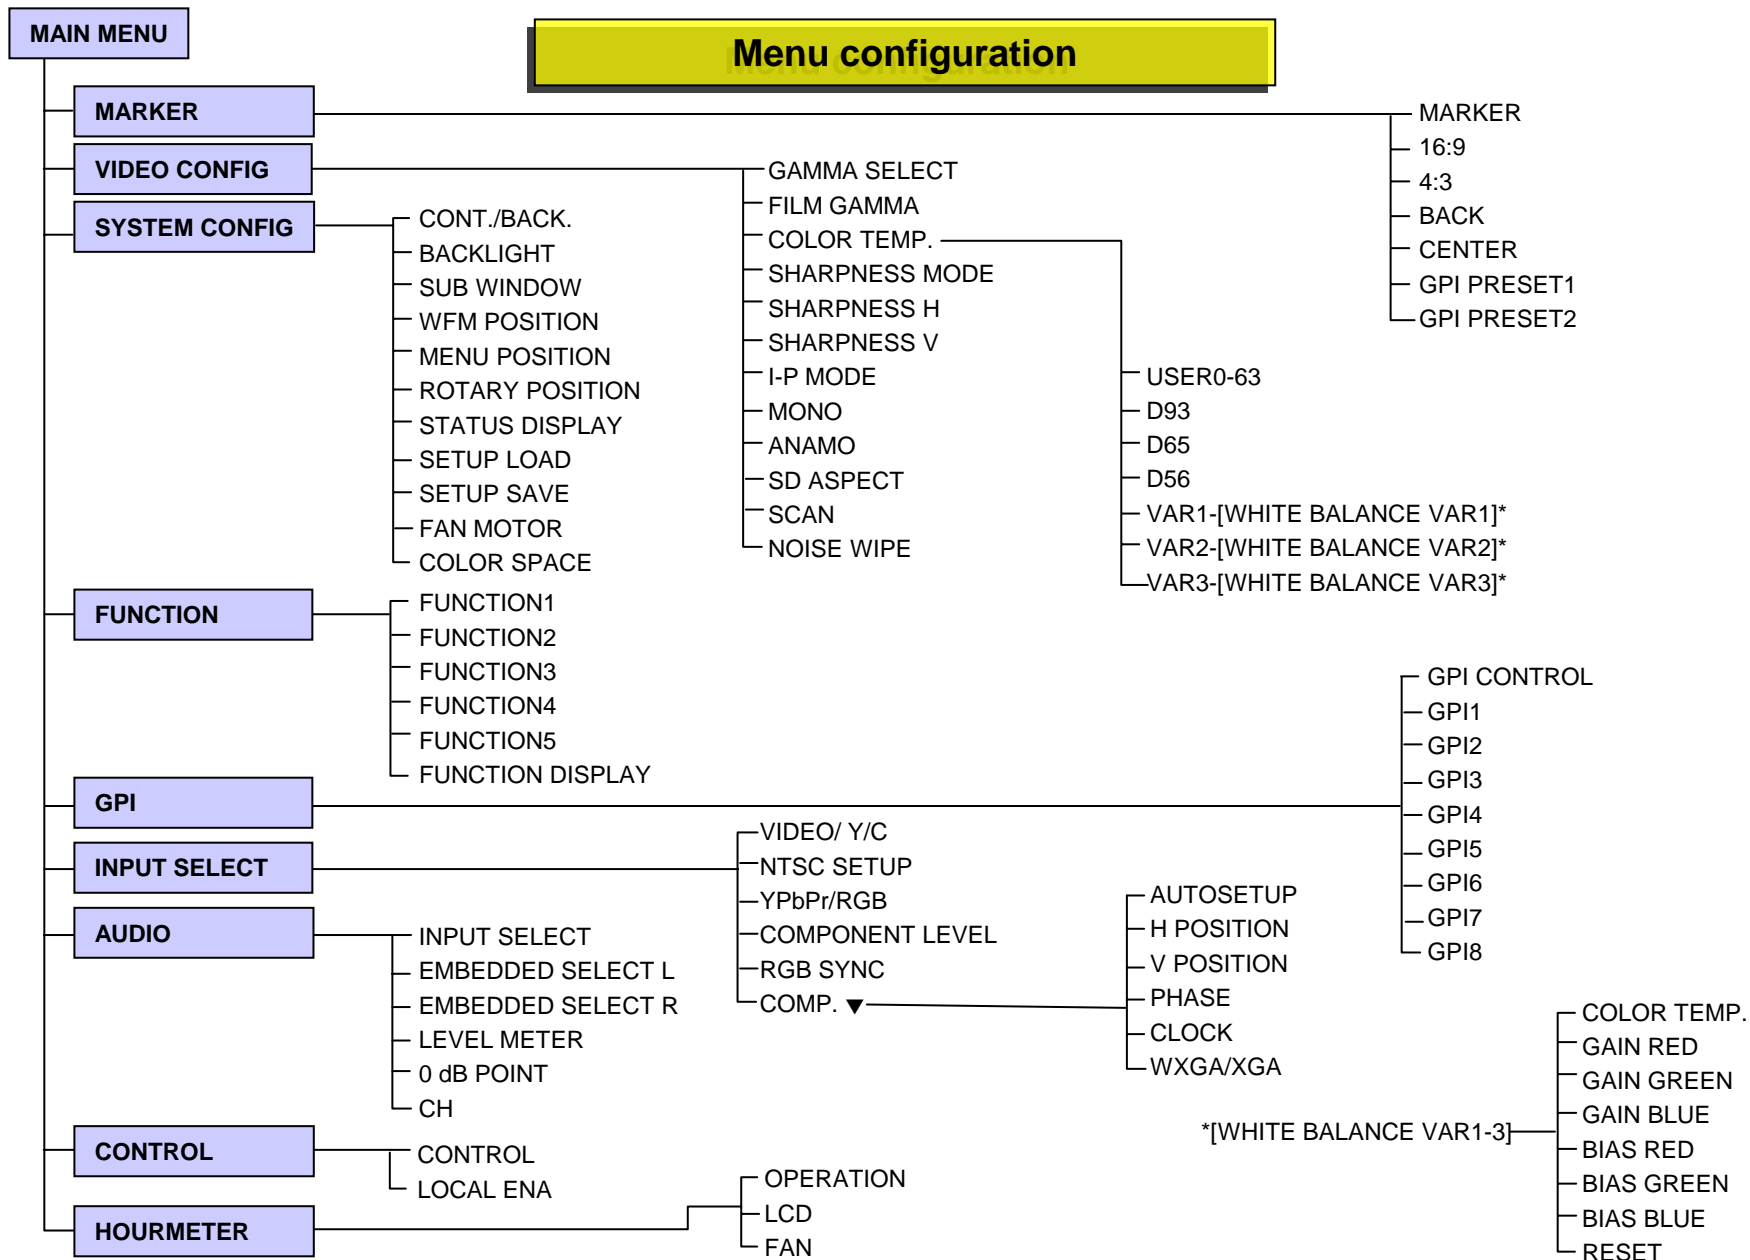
MAIN MENU

Menu configuration

MARKER
VIDEO CONFIG
SYSTEM CONFIG
FUNCTION
GPI
INPUT SELECT
AUDIO
CONTROL
HOURMETER

MARKER
16:9
4:3
BACK
CENTER
GPI PRESET1
GPI PRESET2

GAMMA SELECT
FILM GAMMA
COLOR TEMP.
SHARPNESS MODE
SHARPNESS H
SHARPNESS V
I-P MODE
MONO
ANAMO
SD ASPECT
SCAN
NOISE WIPE

USER0-63
D93
D65
D56
VAR1-[WHITE BALANCE VAR1]*
VAR2-[WHITE BALANCE VAR2]*
VAR3-[WHITE BALANCE VAR3]*

CONT./BACK.
BACKLIGHT
SUB WINDOW
WFM POSITION
MENU POSITION
ROTARY POSITION
STATUS DISPLAY
SETUP LOAD
SETUP SAVE
FAN MOTOR
COLOR SPACE

FUNCTION1
FUNCTION2
FUNCTION3
FUNCTION4
FUNCTION5
FUNCTION DISPLAY

GPI CONTROL
GPI1
GPI2
GPI3
GPI4
GPI5
GPI6
GPI7
GPI8

VIDEO/ Y/C
NTSC SETUP
YPbPr/RGB
COMPONENT LEVEL
RGB SYNC
COMP. ▼

AUTOSETUP
H POSITION
V POSITION
PHASE
CLOCK
WXGA/XGA

INPUT SELECT
EMBEDDED SELECT L
EMBEDDED SELECT R
LEVEL METER
0 dB POINT
CH

*[WHITE BALANCE VAR1-3]

COLOR TEMP.
GAIN RED
GAIN GREEN
GAIN BLUE
BIAS RED
BIAS GREEN
BIAS BLUE
RESET

CONTROL
LOCAL ENA

OPERATION
LCD
FAN